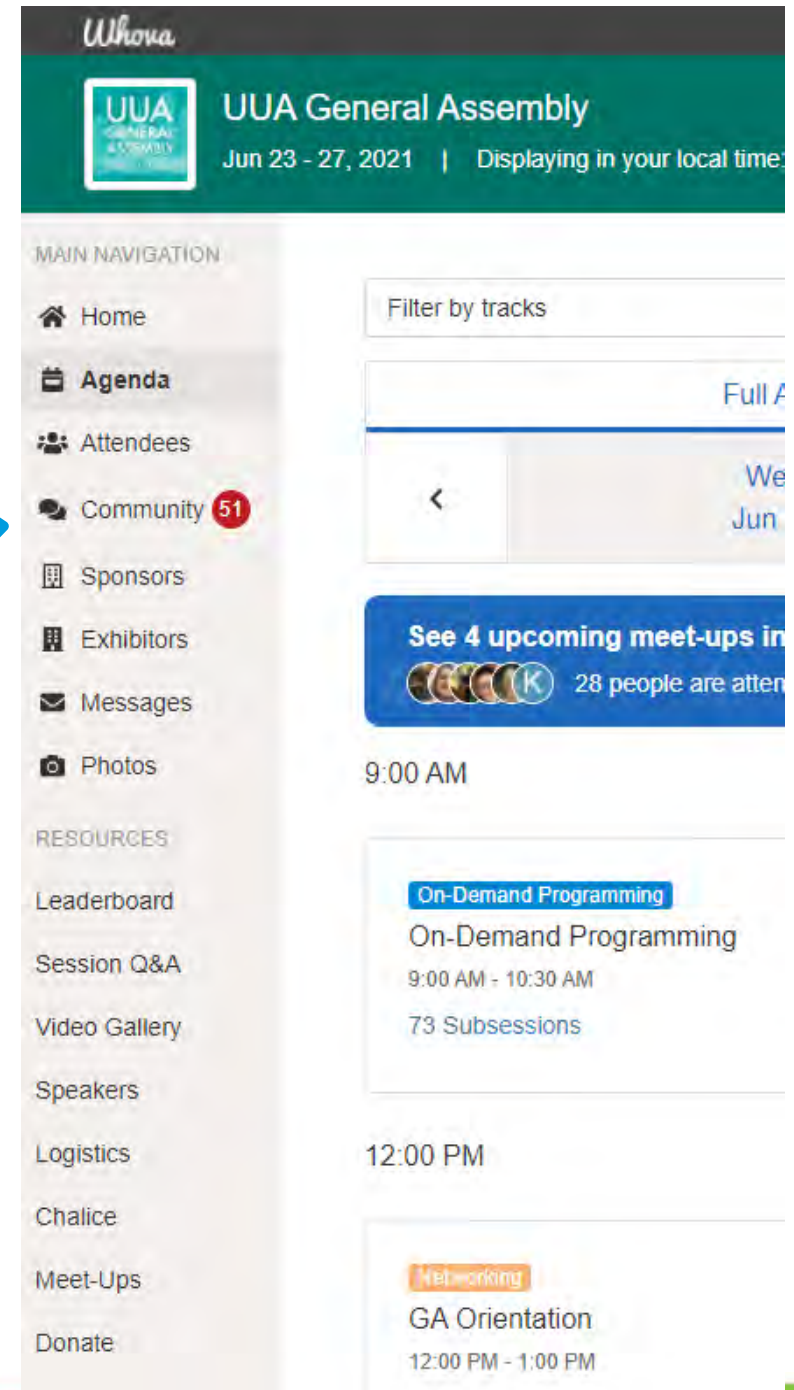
Whova

UUA GENERAL ASSEMBLY

UUA General Assembly
Jun 23 - 27, 2021 | Displaying in your local time

MAIN NAVIGATION

Home

Agenda

Attendees

Community 51

Sponsors

Exhibitors

Messages

Photos

RESOURCES

Leaderboard

Session Q&A

Video Gallery

Speakers

Logistics

Chalice

Meet-Ups

Donate

Filter by tracks

Full A

<

We
Jun

See 4 upcoming meet-ups in
K 28 people are atten

9:00 AM

On-Demand Programming
On-Demand Programming
9:00 AM - 10:30 AM
73 Subsessions

12:00 PM

Networking
GA Orientation
12:00 PM - 1:00 PM